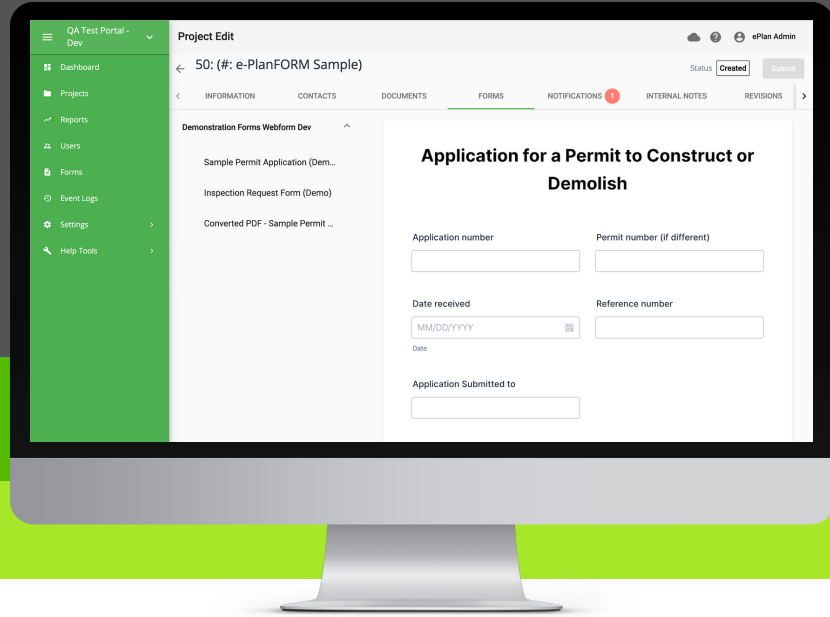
QA Test Portal - Dev

Dashboard
Projects
Reports
Users
Forms
Event Logs
Settings
Help Tools

Project Edit

ePlan Admin

50: (#: e-PlanFORM Sample)

Status Created Submit

INFORMATION CONTACTS DOCUMENTS FORMS NOTIFICATIONS 1 INTERNAL NOTES REVISIONS

Demonstration Forms Webform Dev

Sample Permit Application (Dem...

Inspection Request Form (Demo)

Converted PDF - Sample Permit ...

Application for a Permit to Construct or Demolish

Application number

Permit number (if different)

Date received

MM/DD/YYYY

Date

Reference number

Application Submitted to